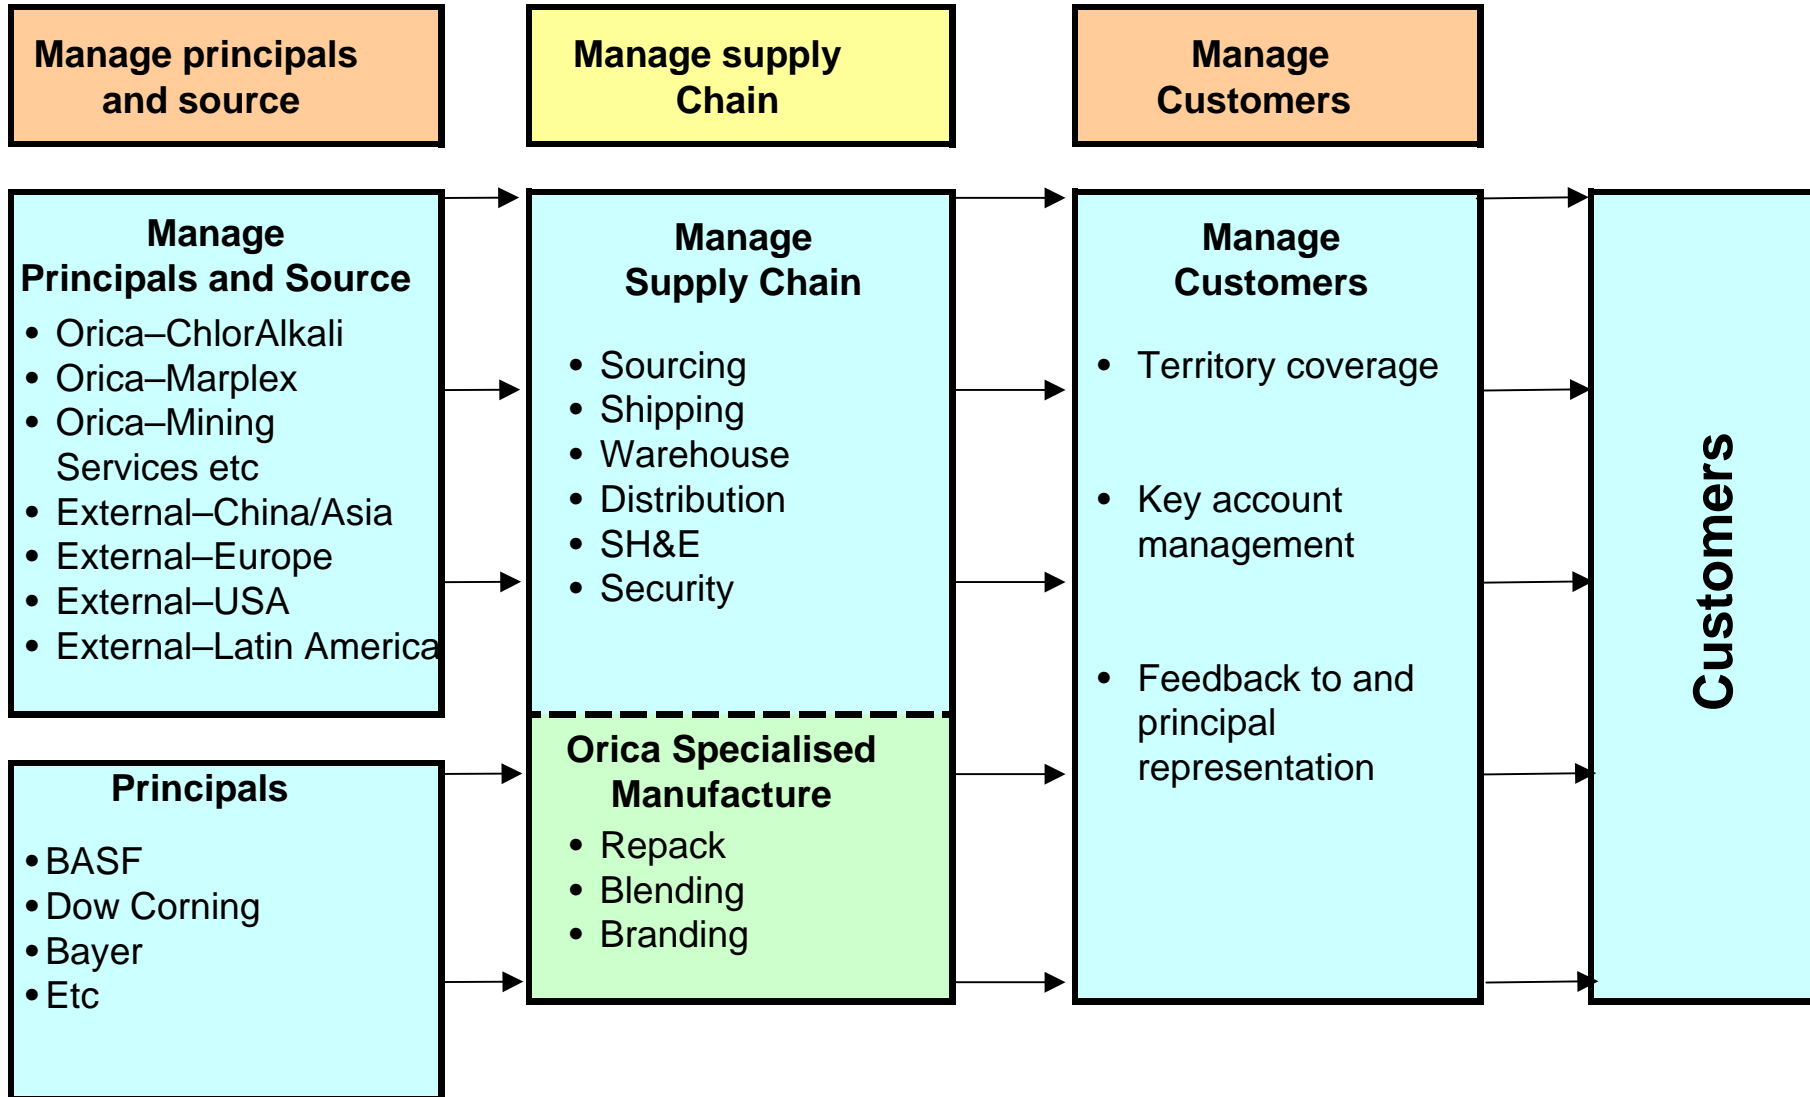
Manage principals and source

Manage supply Chain

Manage Customers

Manage Principals and Source

- Orica–ChlorAlkali
- Orica–Marplex
- Orica–Mining Services etc
- External–China/Asia
- External–Europe
- External–USA
- External–Latin America

Principals

- BASF
- Dow Corning
- Bayer
- Etc

Manage Supply Chain

- Sourcing
- Shipping
- Warehouse
- Distribution
- SH&E
- Security

Orica Specialised Manufacture

- Repack
- Blending
- Branding

Manage Customers

- Territory coverage
- Key account management
- Feedback to and principal representation

Customers